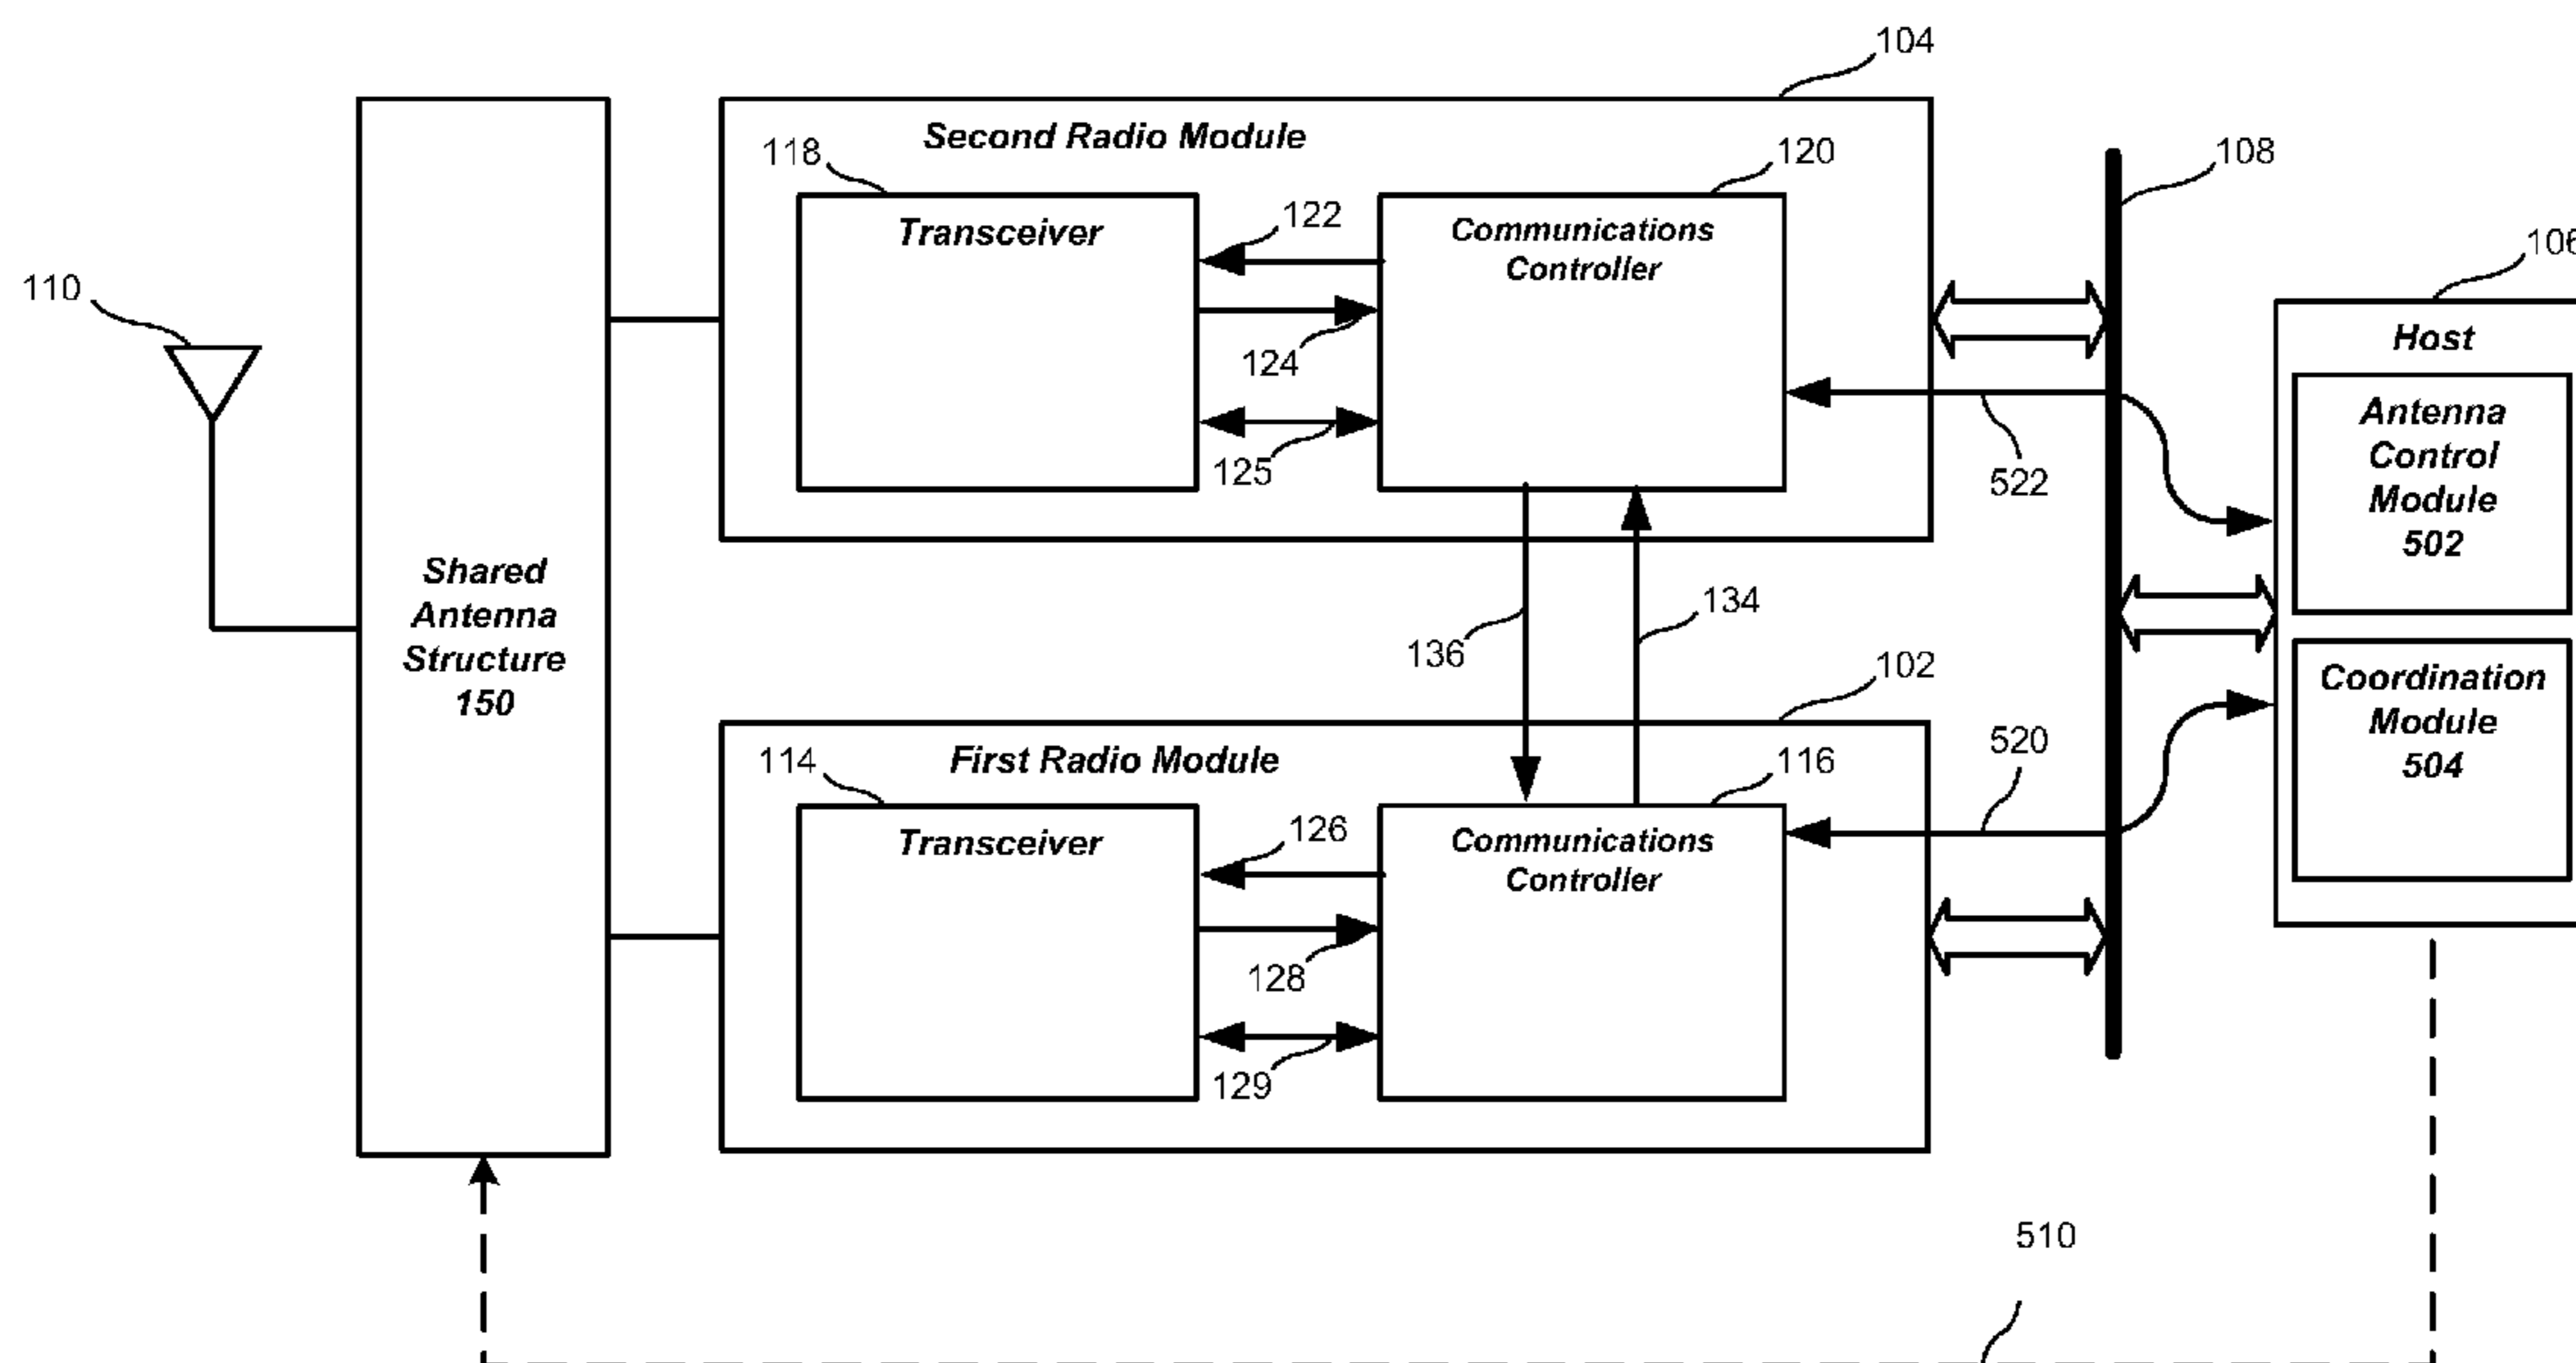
104

Second Radio Module

118

120

108

Transceiver

122

Communications Controller

106

110

Host

124

125

522

Antenna Control Module 502

Shared Antenna Structure 150

134

136

102

Coordination Module 504

First Radio Module

114

116

520

Transceiver

126

Communications Controller

128

129

510